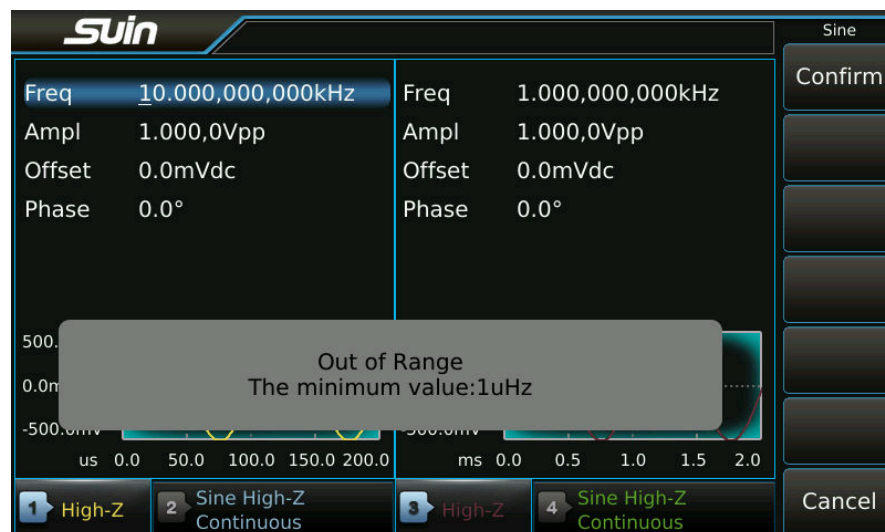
SUin

Sine

Confirm

Freq 10.000,000,000kHz
Ampl 1.000,0Vpp
Offset 0.0mVdc
Phase 0.0°

Freq 1.000,000,000kHz
Ampl 1.000,0Vpp
Offset 0.0mVdc
Phase 0.0°

500.
0.0m
-500.0mV

Out of Range
The minimum value:1uHz

-500.0mV

us 0.0 50.0 100.0 150.0 200.0

ms 0.0 0.5 1.0 1.5 2.0

1 High-Z
2 Sine High-Z Continuous
3 High-Z
4 Sine High-Z Continuous

Cancel